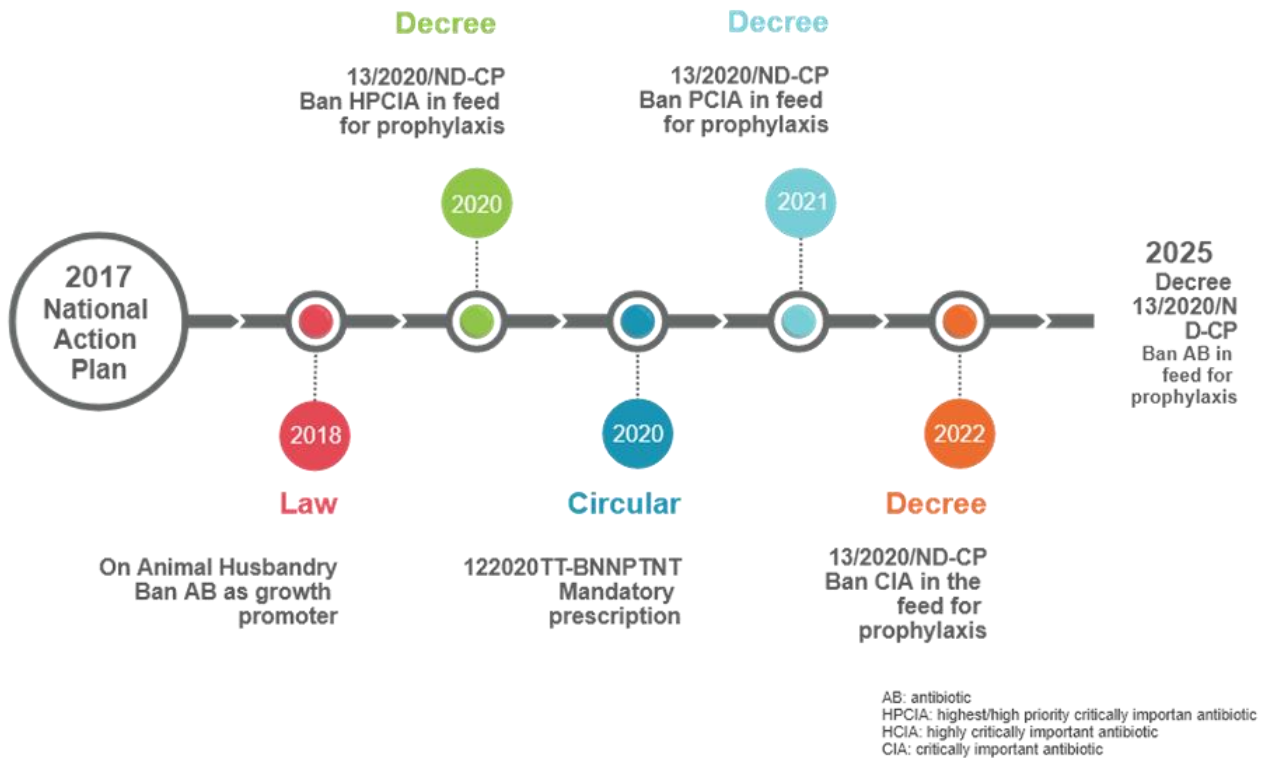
2017 National Action Plan

2018

Law

On Animal Husbandry Ban AB as growth promoter

Decree

13/2020/ND-CP Ban HPCIA in feed for prophylaxis

2020

2020

Circular

122020TT-BNNPTNT Mandatory prescription

Decree

13/2020/ND-CP Ban PCIA in feed for prophylaxis

2021

2022

Decree

13/2020/ND-CP Ban CIA in the feed for prophylaxis

2025

Decree 13/2020/ND-CP

Ban AB in feed for prophylaxis

AB: antibiotic
HPCIA: highest/high priority critically importan antibiotic
HCIA: highly critically important antibiotic
CIA: critically important antibiotic